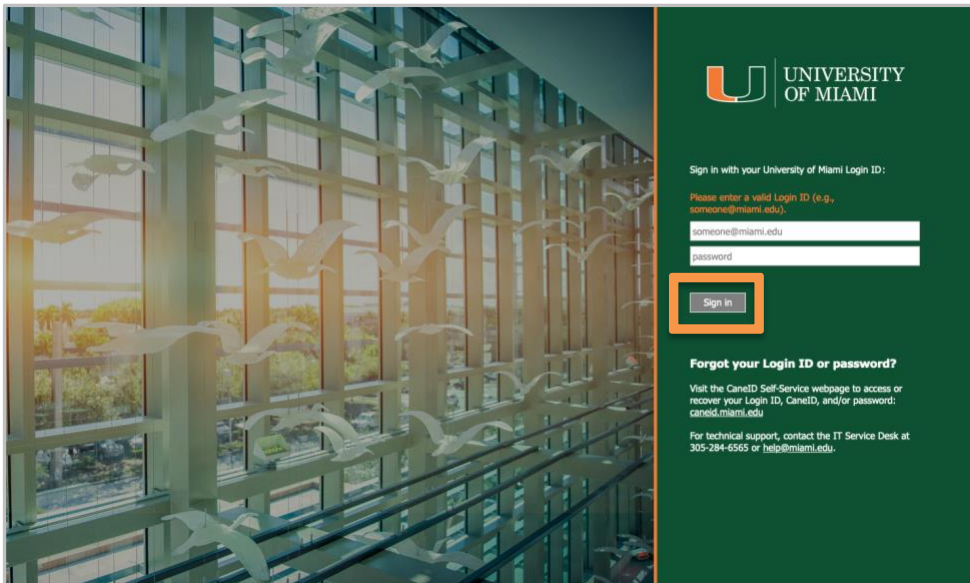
UNIVERSITY OF MIAMI

Sign in with your University of Miami Login ID:

Please enter a valid Login ID (e.g., someone@miami.edu).

someone@miami.edu

password

Sign in

Forgot your Login ID or password?

Visit the CaneID Self-Service webpage to access or recover your Login ID, CaneID, and/or password: caneid.miami.edu

For technical support, contact the IT Service Desk at 305-284-6565 or help@miami.edu.